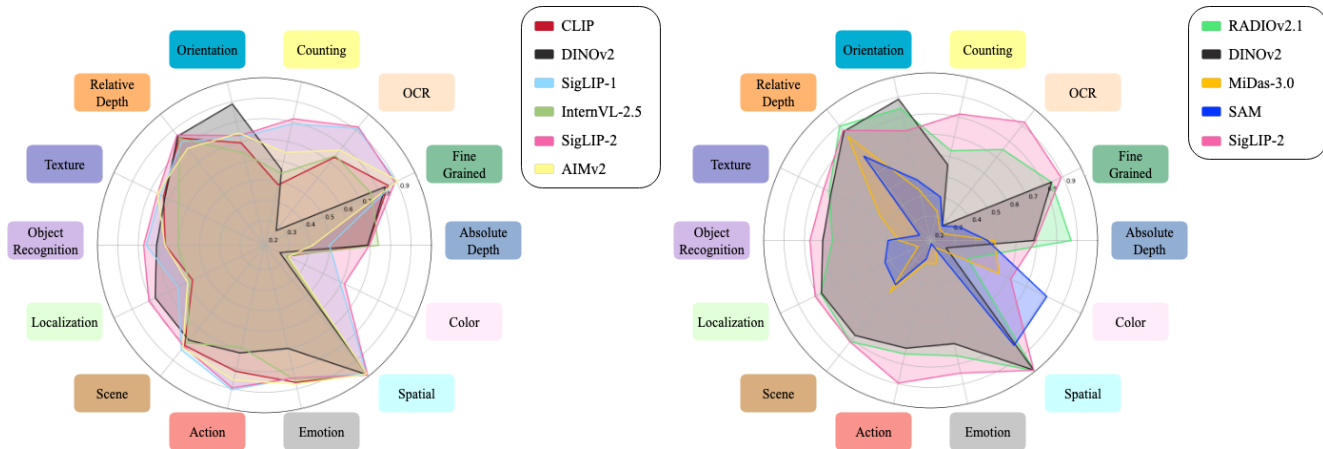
Orientation
Counting
OCR
Fine Grained
Absolute Depth
Color
Spatial
Emotion
Action
Scene
Localization
Object Recognition
Texture
Relative Depth

0.2 0.3 0.4 0.5 0.6 0.7 0.8 0.9

CLIP
DINOv2
SigLIP-1
InternVL-2.5
SigLIP-2
AIMv2

Orientation
Counting
OCR
Fine Grained
Absolute Depth
Color
Spatial
Emotion
Action
Scene
Localization
Object Recognition
Texture
Relative Depth

0.2 0.3 0.4 0.5 0.6 0.7 0.8 0.9

RADIOv2.1
DINOv2
MiDas-3.0
SAM
SigLIP-2